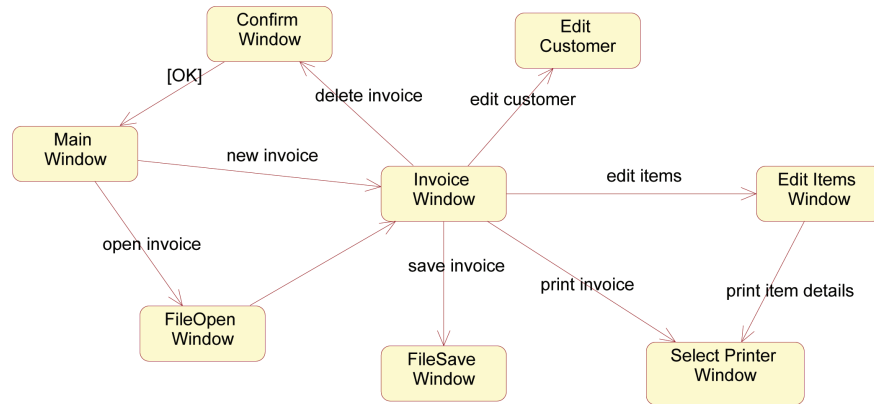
Confirm Window

Edit Customer

[OK]

delete invoice

edit customer

Main Window

new invoice

Invoice Window

edit items

Edit Items Window

open invoice

save invoice

print invoice

print item details

FileOpen Window

FileSave Window

Select Printer Window